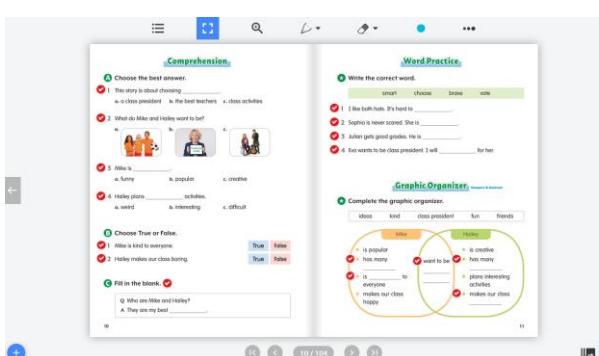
Comprehension

A Choose the best answer.

1 This story is about choosing ________.
a. a class president b. the best teachers c. class activities

2 What do Mike and Hailey want to be?
a. b. c.

3 Mike is ________.
a. funny b. popular c. creative

4 Hailey plans ________ activities.
a. weird b. interesting c. difficult

B Choose True or False.

1 Mike is kind to everyone. True False
2 Hailey makes our class boring. True False

C Fill in the blank.

Q. Who are Mike and Hailey?
A. They are my best ________.

10

Word Practice

A Write the correct word.

smart choose brave vote

1 I like both hats. It's hard to ________.
2 Sophia is never scared. She is ________.
3 Julian gets good grades. He is ________.
4 Eva wants to be class president. I will ________ for her.

Graphic Organizer

B Complete the graphic organizer.

ideas kind class president fun friends

Mike
is popular
has many ________
is ________ to everyone
makes our class happy

want to be ________

Hailey
is creative
has many ________
plans interesting activities
makes our class ________

11

10 / 104